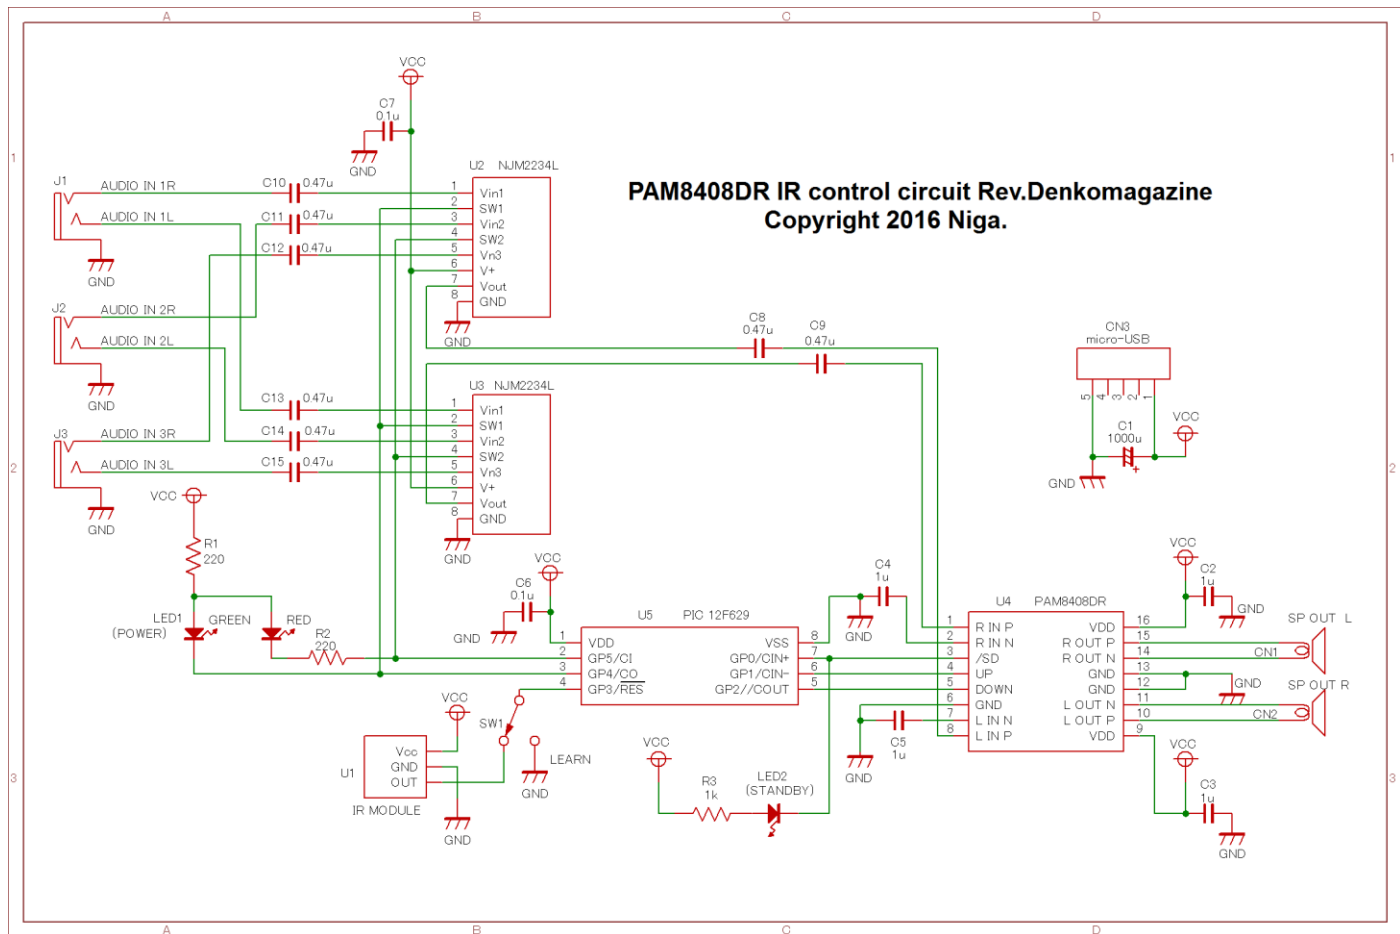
A B C D

1 2 3

PAM8408DR IR control circuit Rev.Denkomagazine
Copyright 2016 Niga.

VCC
C7
0.1u
GND

J1
AUDIO IN 1R
AUDIO IN 1L
GND
C10 0.47u
C11 0.47u
C12 0.47u

U2 NJM2234L
1 Vin1
2 SW1
3 Vin2
4 SW2
5 Vn3
6 V+
7 Vout
8 GND
GND

J2
AUDIO IN 2R
AUDIO IN 2L
GND

C8
0.47u
C9
0.47u

CN3
micro-USB
5 4 3 2 1
C1
1000u
VCC
GND

U3 NJM2234L
C13 0.47u
C14 0.47u
C15 0.47u
1 Vin1
2 SW1
3 Vin2
4 SW2
5 Vn3
6 V+
7 Vout
8 GND
GND

J3
AUDIO IN 3R
AUDIO IN 3L
GND

VCC
R1
220
LED1
(POWER)
GREEN
RED
R2
220

VCC
C6
0.1u
GND

U5 PIC 12F629
1 VDD
2 GP5/CI
3 GP4/$\overline{CO}$
4 GP3/$\overline{RES}$
8 VSS
7 GP0/CIN+
6 GP1/CIN-
5 GP2//COUT

C4
1u
GND

U4 PAM8408DR
1 R IN P
2 R IN N
3 /SD
4 UP
5 DOWN
6 GND
7 L IN N
8 L IN P
16 VDD
15 R OUT P
14 R OUT N
13 GND
12 GND
11 L OUT N
10 L OUT P
9 VDD

VCC
C2
1u
GND
SP OUT L
CN1
GND
SP OUT R
CN2

C5
1u
GND

VCC
SW1
LEARN
GND

U1
Vcc
GND
OUT
IR MODULE
GND

VCC
R3
1k
LED2
(STANDBY)

VCC
C3
1u
GND